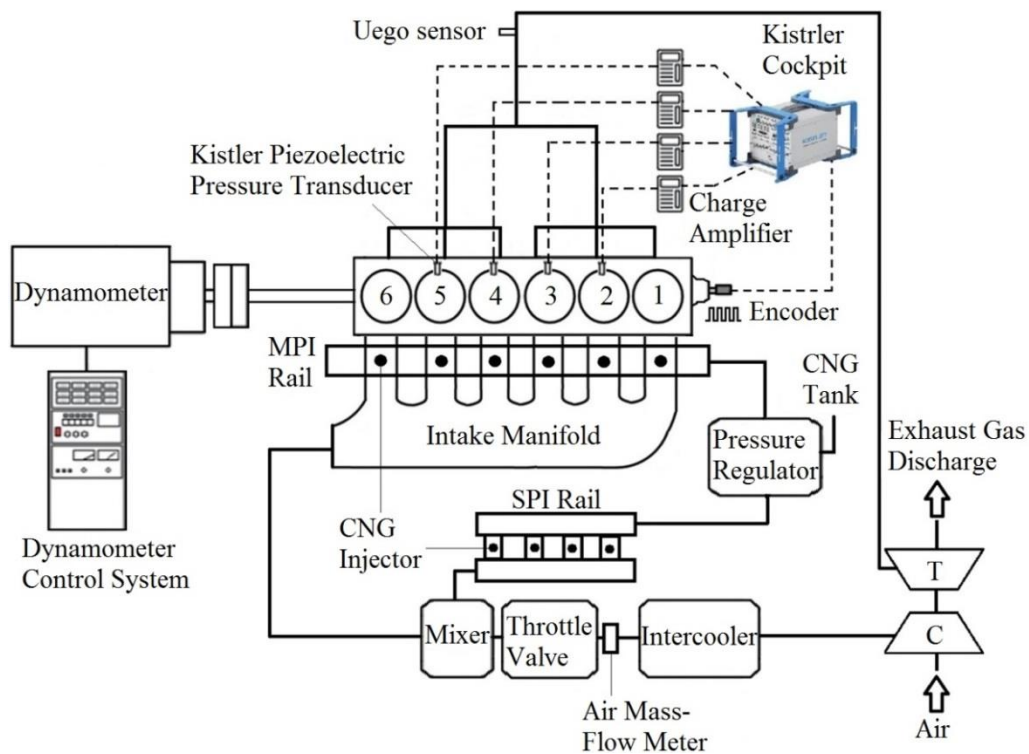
Uego sensor

Kistrler Cockpit

Kistler Piezoelectric Pressure Transducer

Charge Amplifier

Dynamometer

6 5 4 3 2 1

Encoder

MPI Rail

CNG Tank

Intake Manifold

Pressure Regulator

Exhaust Gas Discharge

SPI Rail

CNG Injector

Dynamometer Control System

T

C

Mixer

Throttle Valve

Intercooler

Air Mass-Flow Meter

Air